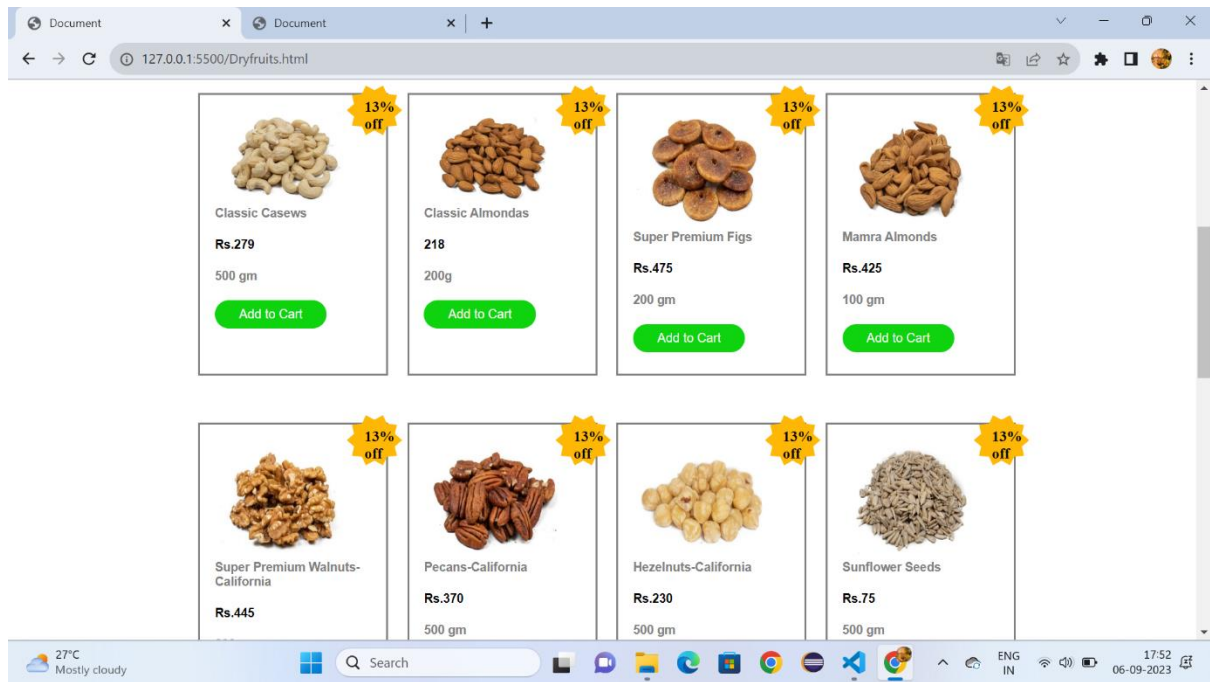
Document × Document × +

127.0.0.1:5500/Dryfruits.html

13% off

Classic Casews

Rs.279

500 gm

Add to Cart

13% off

Classic Almondas

218

200g

Add to Cart

13% off

Super Premium Figs

Rs.475

200 gm

Add to Cart

13% off

Mamra Almonds

Rs.425

100 gm

Add to Cart

13% off

Super Premium Walnuts-California

Rs.445

13% off

Pecans-California

Rs.370

500 gm

13% off

Hezelnuts-California

Rs.230

500 gm

13% off

Sunflower Seeds

Rs.75

500 gm

27°C
Mostly cloudy

Search

ENG
IN

17:52
06-09-2023